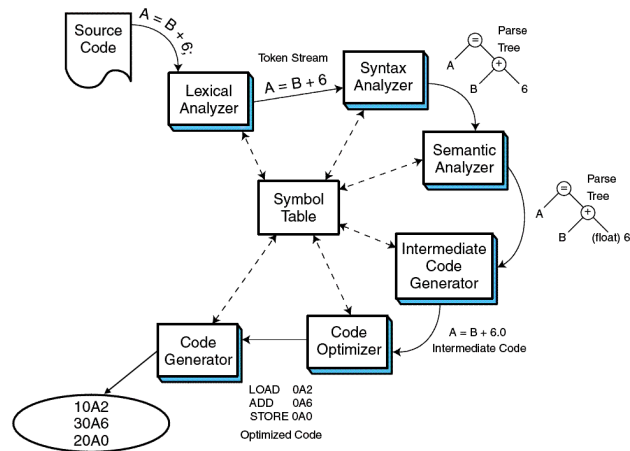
Source Code

A = B + 6;

Token Stream

Lexical Analyzer

A = B + 6

Syntax Analyzer

Parse Tree

=

A

+

B

6

Semantic Analyzer

Symbol Table

Parse Tree

=

A

+

B

(float) 6

Intermediate Code Generator

A = B + 6.0

Intermediate Code

Code Optimizer

Code Generator

LOAD 0A2
ADD 0A6
STORE 0A0

Optimized Code

10A2
30A6
20A0